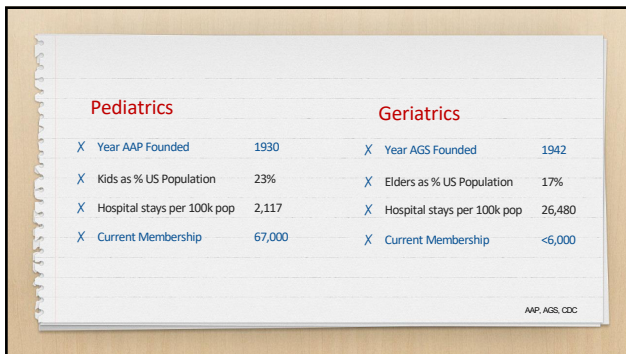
Pediatrics

| | |
|---|---|
| Year AAP Founded | 1930 |
| Kids as % US Population | 23% |
| Hospital stays per 100k pop | 2,117 |
| Current Membership | 67,000 |

Geriatrics

| | |
|---|---|
| Year AGS Founded | 1942 |
| Elders as % US Population | 17% |
| Hospital stays per 100k pop | 26,480 |
| Current Membership | <6,000 |

AAP, AGS, CDC